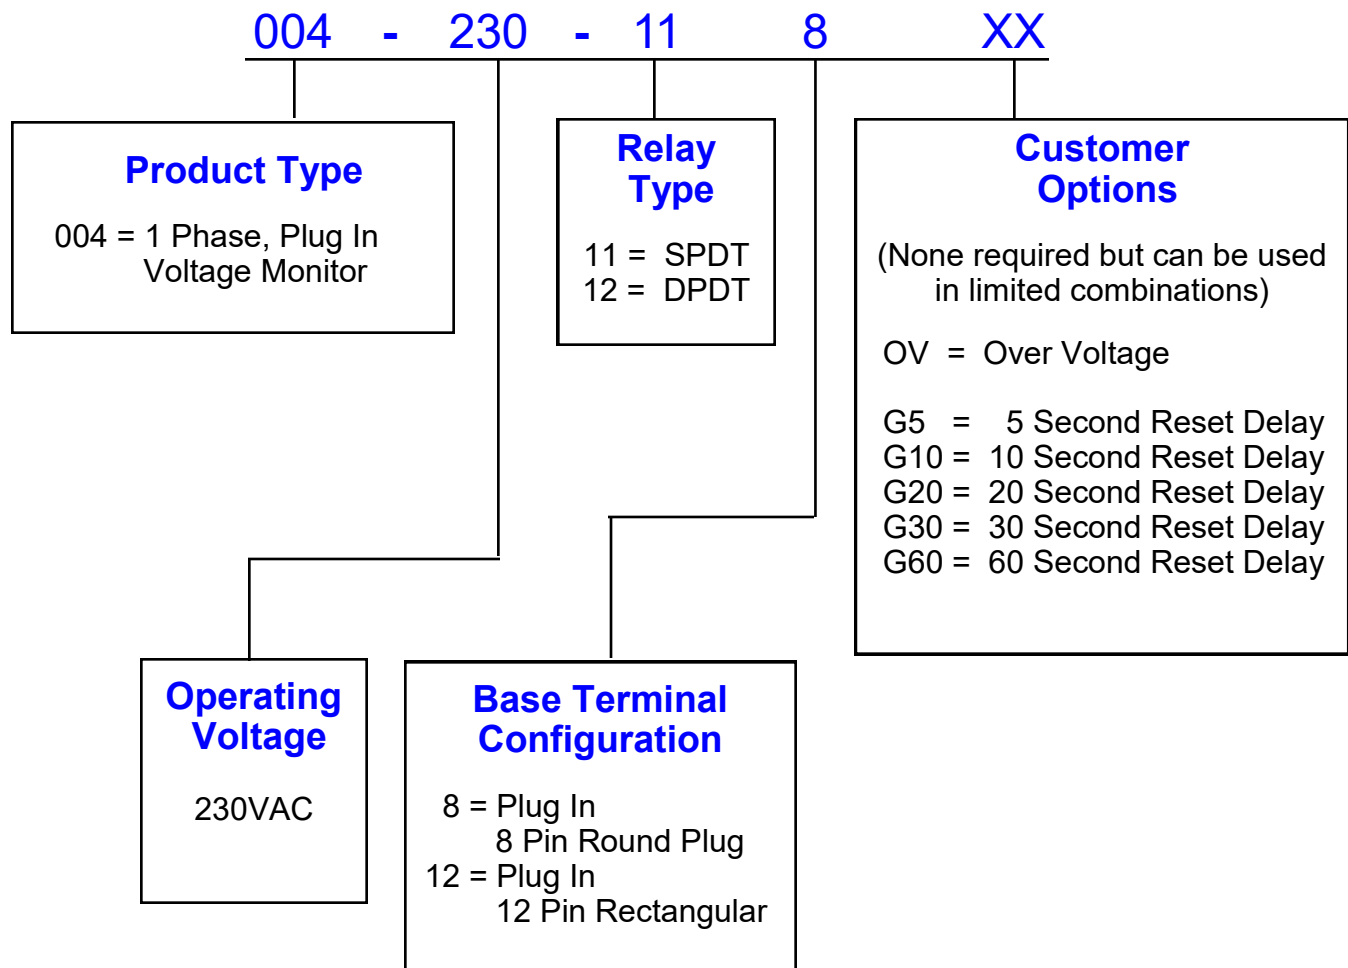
004 - 230 - 11 8 XX

Product Type

004 = 1 Phase, Plug In
Voltage Monitor

Relay Type

11 = SPDT
12 = DPDT

Customer Options

(None required but can be used in limited combinations)

OV = Over Voltage

G5 = 5 Second Reset Delay
G10 = 10 Second Reset Delay
G20 = 20 Second Reset Delay
G30 = 30 Second Reset Delay
G60 = 60 Second Reset Delay

Operating Voltage

230VAC

Base Terminal Configuration

8 = Plug In
8 Pin Round Plug
12 = Plug In
12 Pin Rectangular